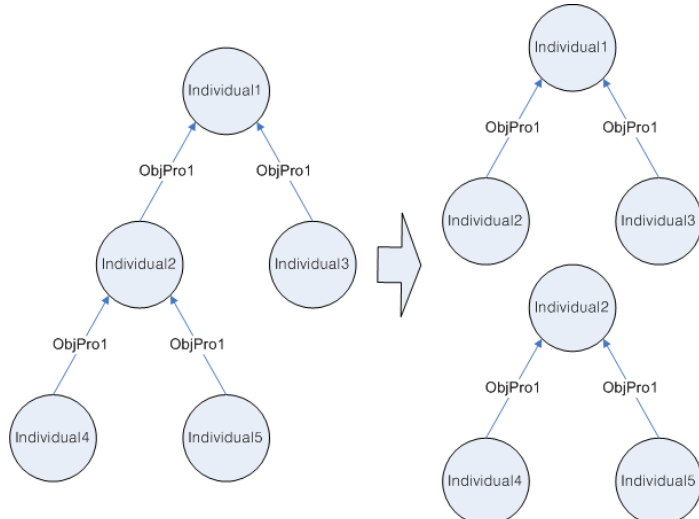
Individual1

ObjPro1

ObjPro1

Individual2

Individual3

ObjPro1

ObjPro1

Individual4

Individual5

Individual1

ObjPro1

ObjPro1

Individual2

Individual3

Individual2

ObjPro1

ObjPro1

Individual4

Individual5